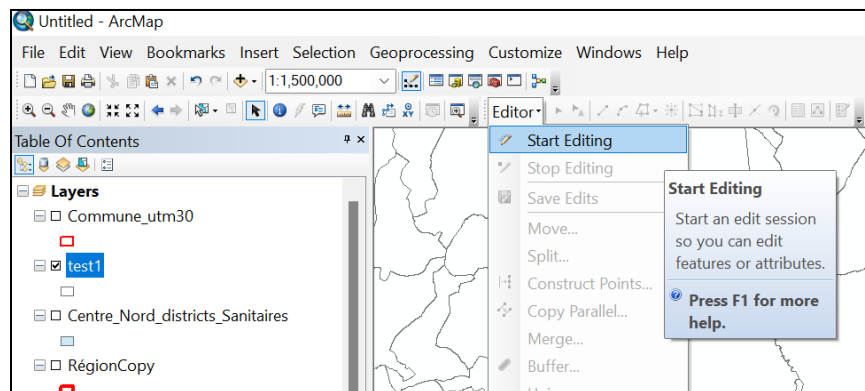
Untitled - ArcMap

File Edit View Bookmarks Insert Selection Geoprocessing Customize Windows Help

1:1,500,000

Editor▾

Table Of Contents

Layers

Commune_utm30

test1

Centre_Nord_districts_Sanitaires

RégionCopy

Start Editing

Stop Editing

Save Edits

Move...

Split...

Construct Points...

Copy Parallel...

Merge...

Buffer...

Start Editing

Start an edit session so you can edit features or attributes.

Press F1 for more help.